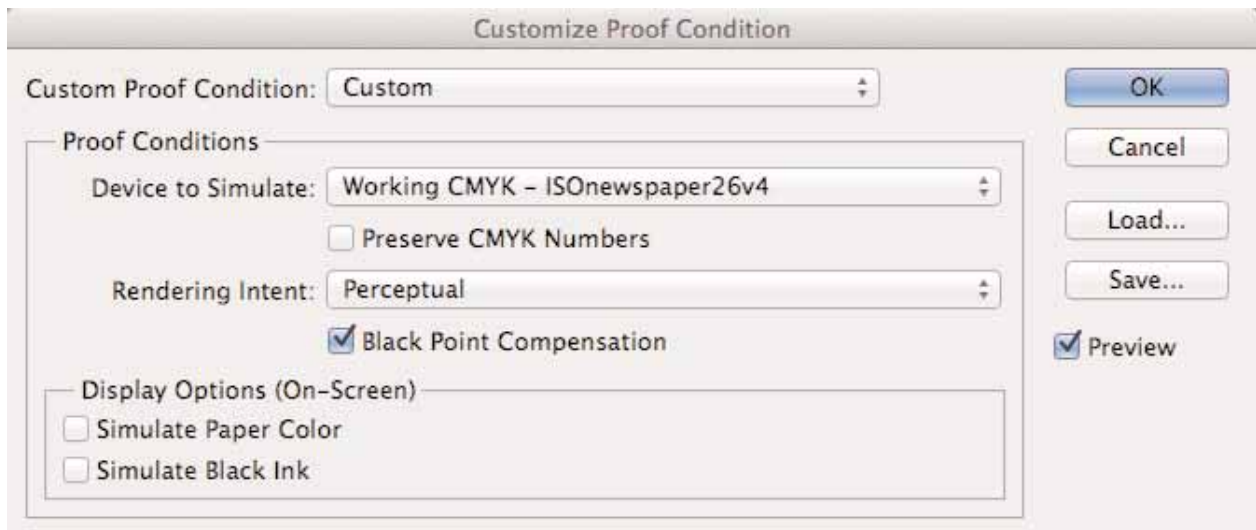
Customize Proof Condition

Custom Proof Condition: Custom

OK

Cancel

Load...

Save...

Preview

Proof Conditions

Device to Simulate: Working CMYK - ISOnewspaper26v4

Preserve CMYK Numbers

Rendering Intent: Perceptual

Black Point Compensation

Display Options (On-Screen)

Simulate Paper Color

Simulate Black Ink